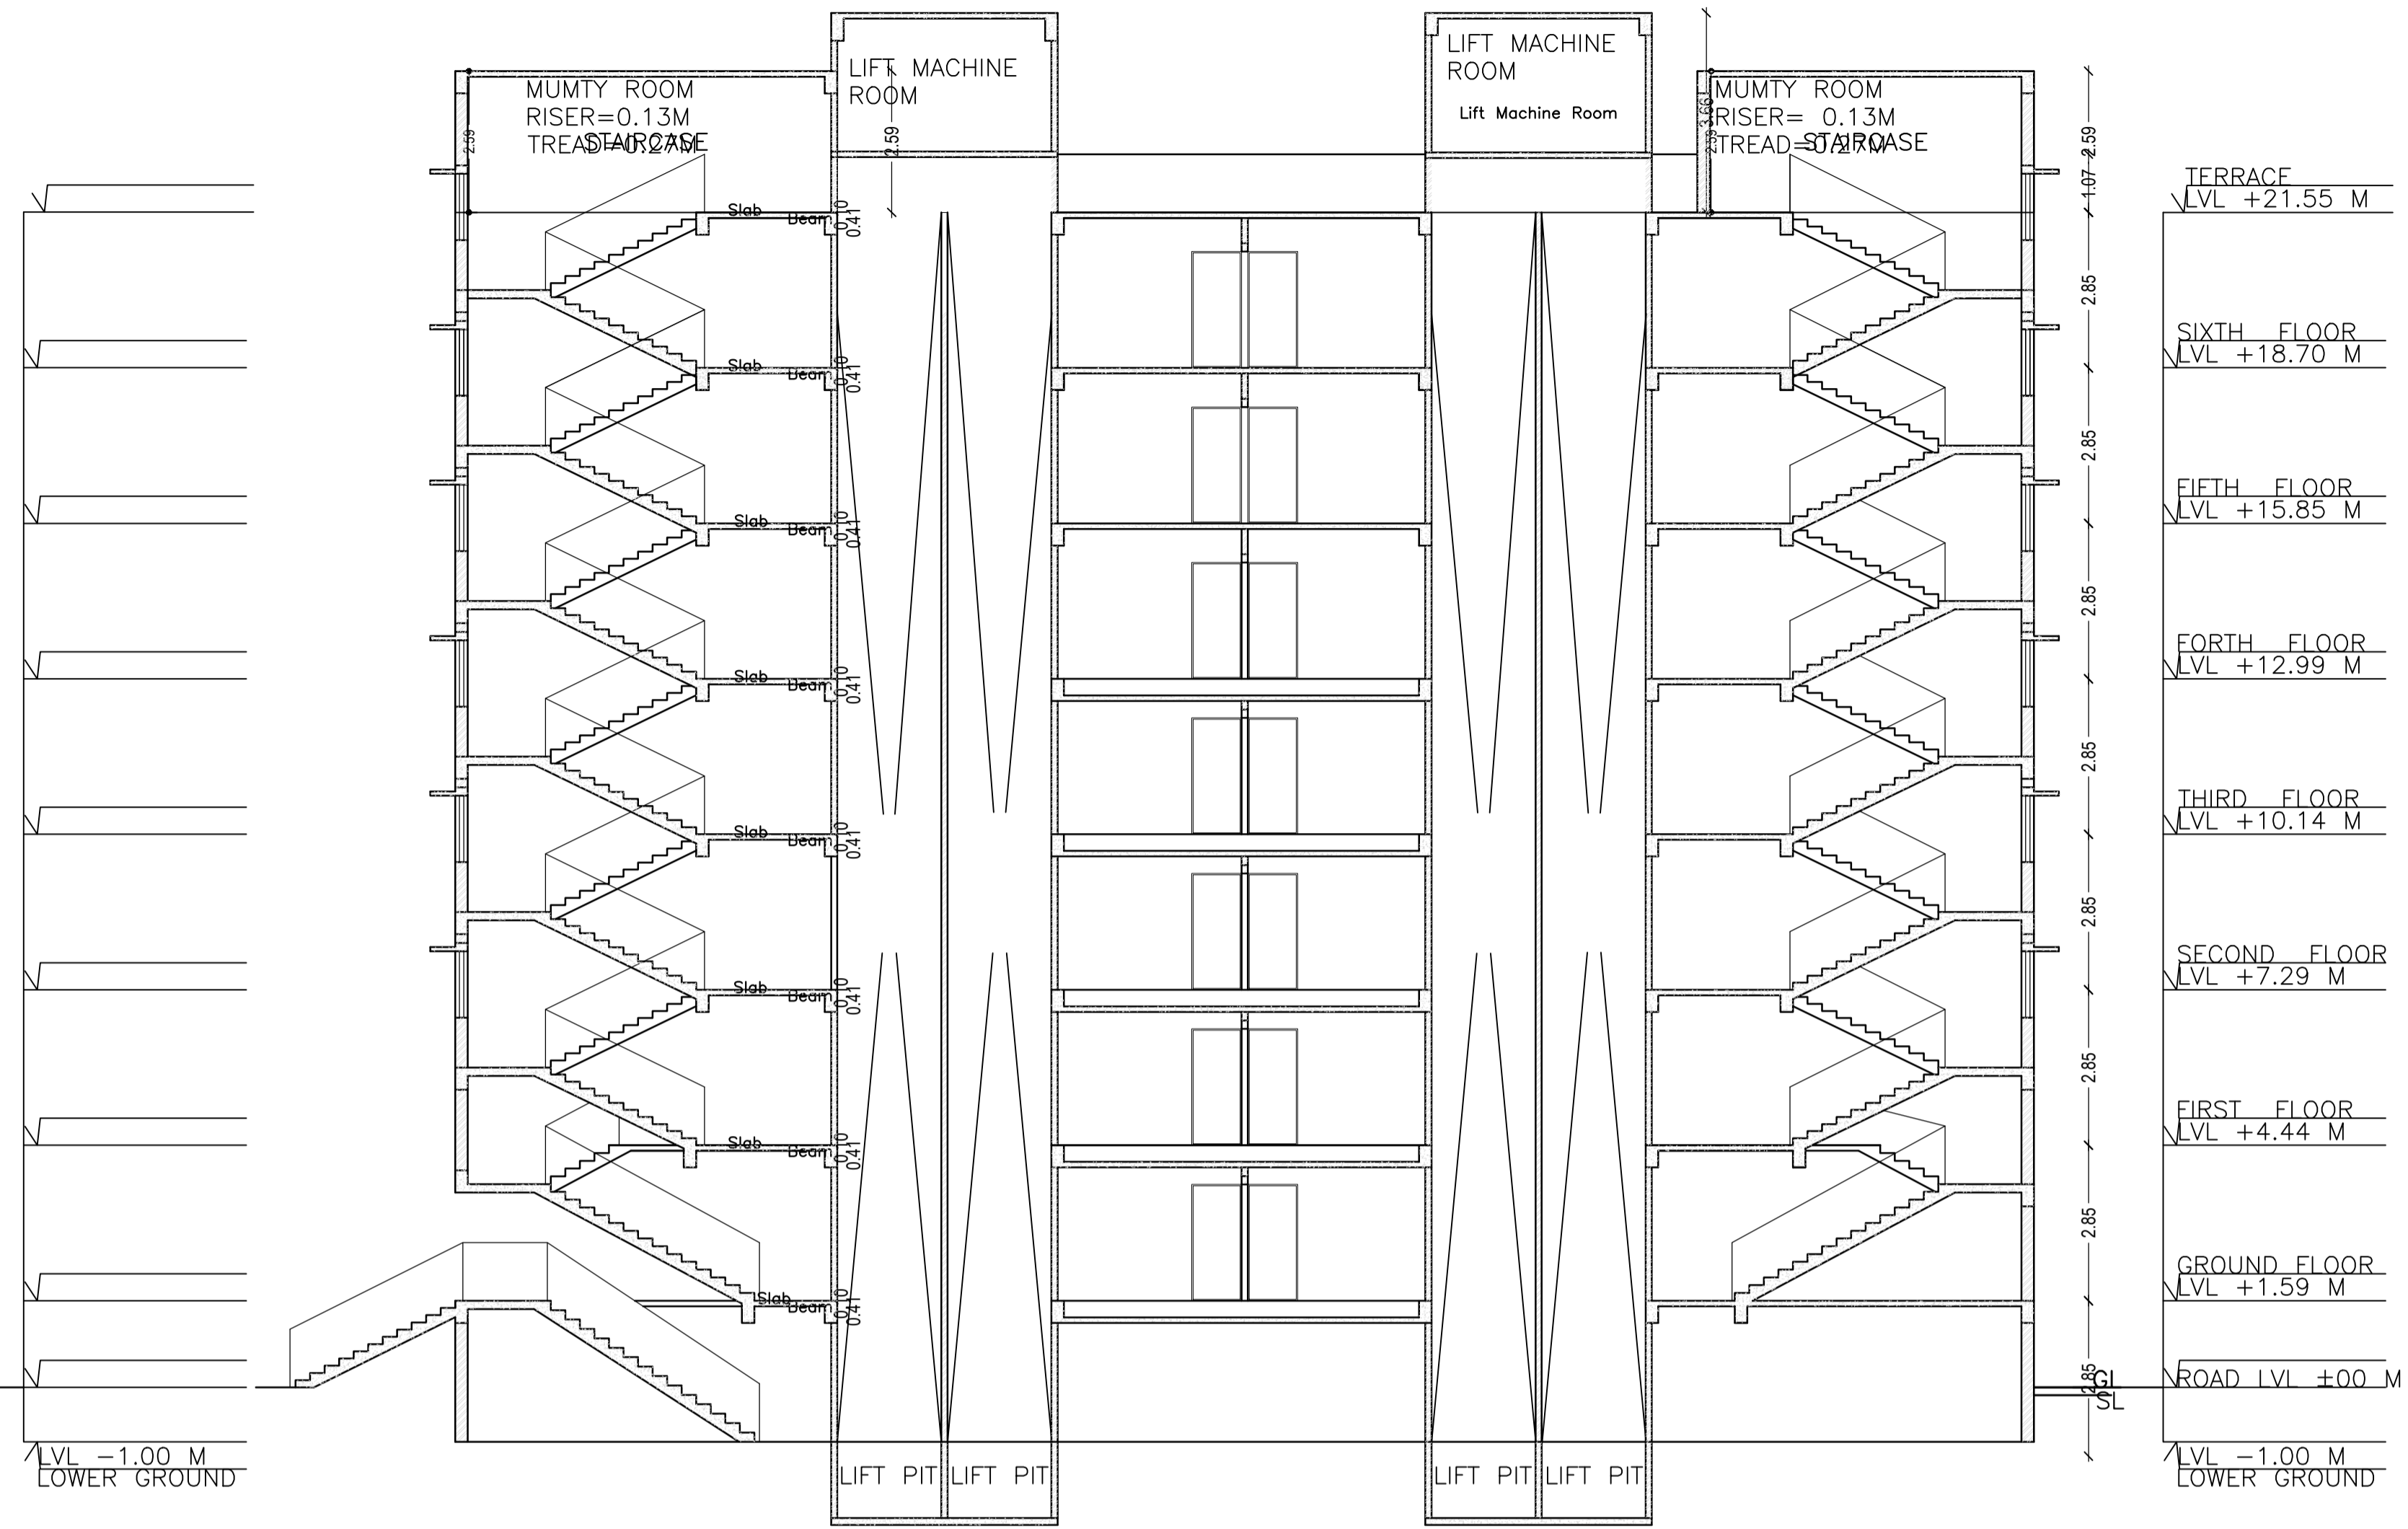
MUMTY ROOM
RISER=0.13M
TREAD=0.27M
STAIRCASE

LIFT MACHINE ROOM

2.59

LIFT MACHINE ROOM
Lift Machine Room

MUMTY ROOM
RISER= 0.13M
TREAD=0.27M
STAIRCASE

3.66
2.59

Slab
Beam
0.10
0.41

Slab
Beam
0.10
0.41

Slab
Beam
0.10
0.41

Slab
Beam
0.10
0.41

Slab
Beam
0.10
0.41

Slab
Beam
0.10
0.41

Slab
Beam
0.10
0.41

Slab
Beam
0.10
0.41

2.59
1.07
2.85
2.85
2.85
2.85
2.85
2.85
2.85
2.85

TERRACE
LVL +21.55 M

SIXTH FLOOR
LVL +18.70 M

FIFTH FLOOR
LVL +15.85 M

FORTH FLOOR
LVL +12.99 M

THIRD FLOOR
LVL +10.14 M

SECOND FLOOR
LVL +7.29 M

FIRST FLOOR
LVL +4.44 M

GROUND FLOOR
LVL +1.59 M

GL
SL

ROAD LVL ±00 M

LVL −1.00 M
LOWER GROUND

LIFT PIT LIFT PIT

LIFT PIT LIFT PIT

LVL −1.00 M
LOWER GROUND